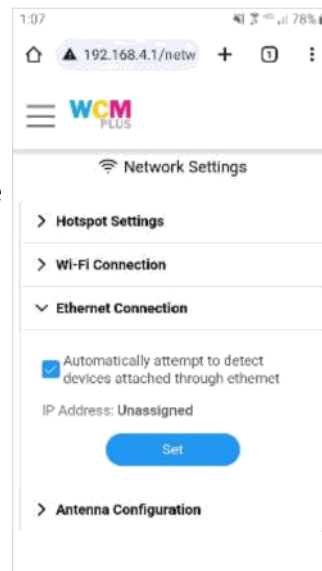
1:07

78%

192.168.4.1/netw

1

WCM PLUS

Network Settings

Hotspot Settings

Wi-Fi Connection

Ethernet Connection

Automatically attempt to detect devices attached through ethernet

IP Address: Unassigned

Set

Antenna Configuration